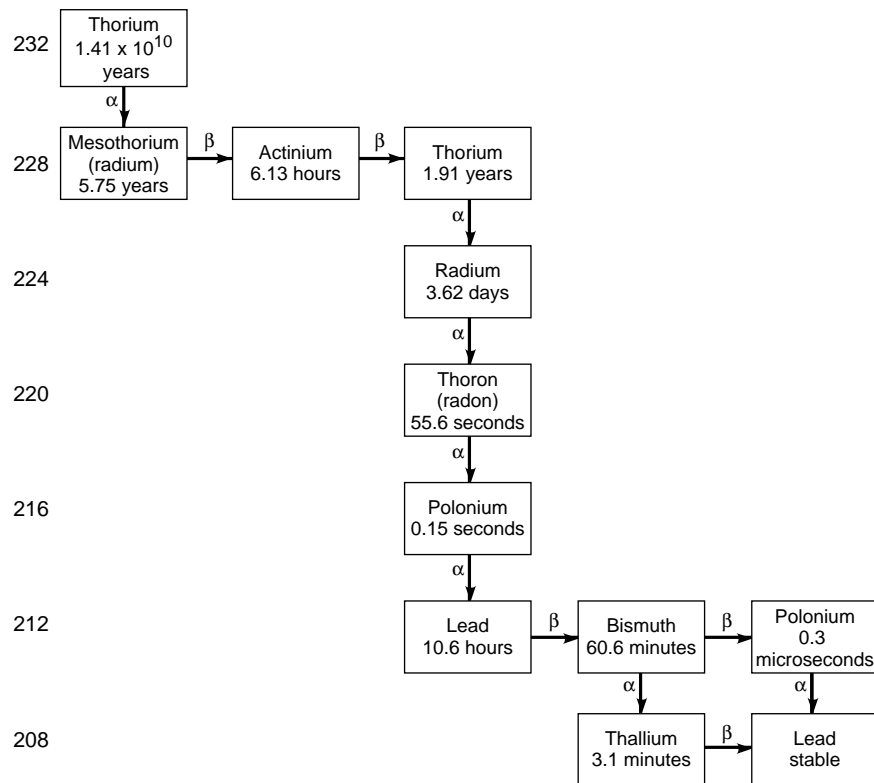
232
Thorium
$1.41 \times 10^{10}$
years

α

228
Mesothorium
(radium)
5.75 years

β

Actinium
6.13 hours

β

Thorium
1.91 years

α

224
Radium
3.62 days

α

220
Thoron
(radon)
55.6 seconds

α

216
Polonium
0.15 seconds

α

212
Lead
10.6 hours

β

Bismuth
60.6 minutes

β

Polonium
0.3
microseconds

α

α

208
Thallium
3.1 minutes

β

Lead
stable